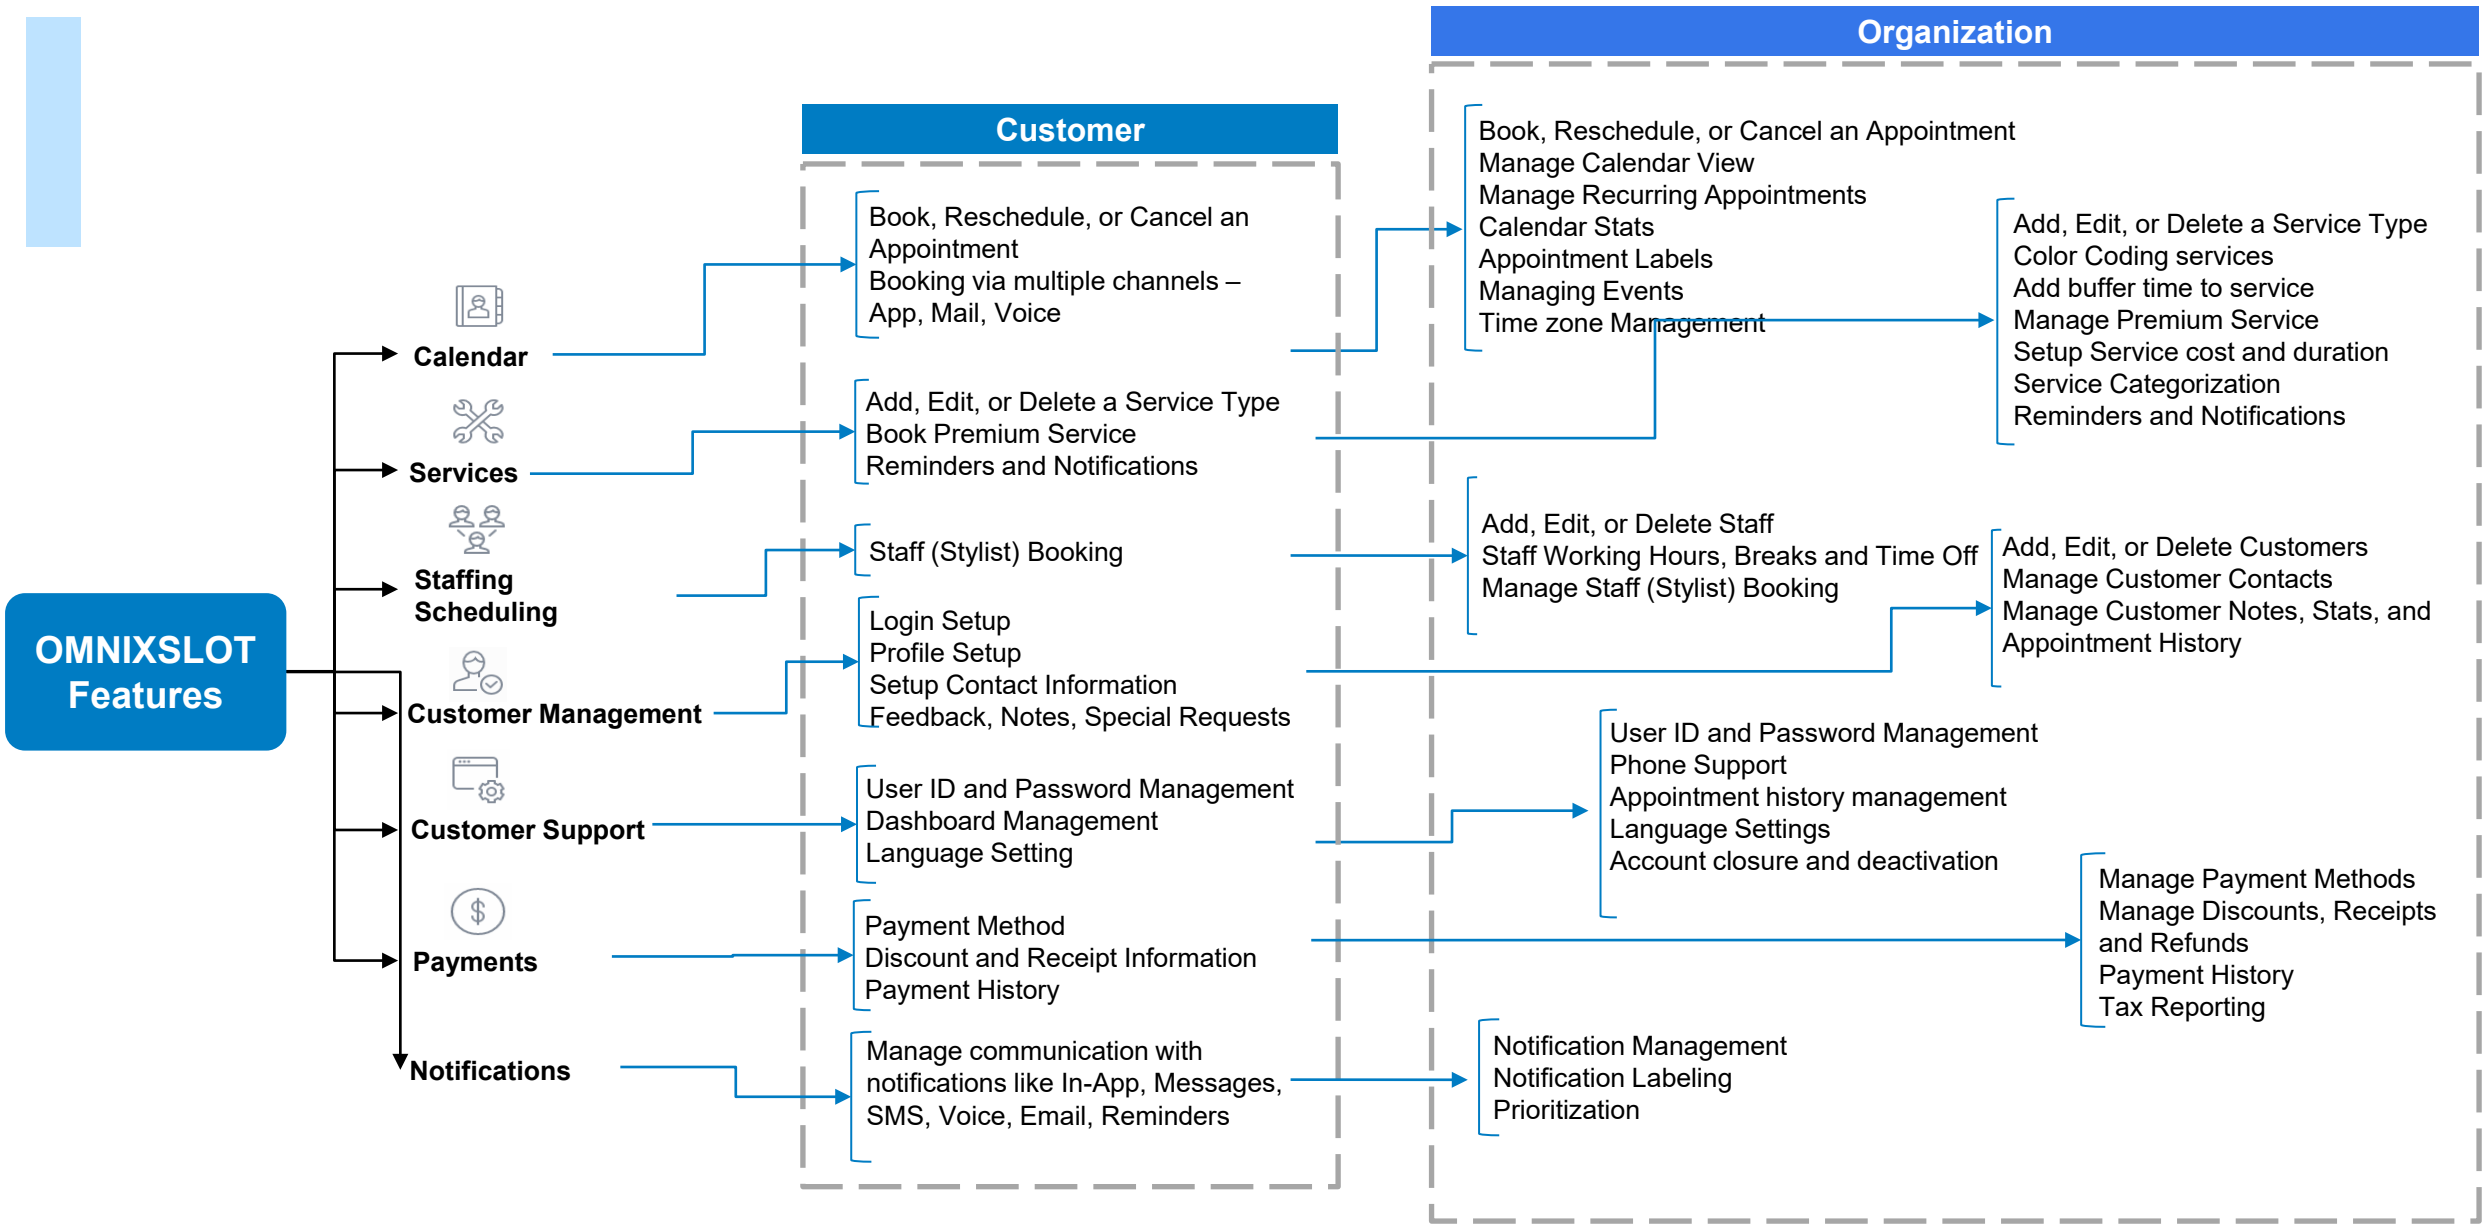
OMNIXSLOT Features

Calendar

Services

Staffing Scheduling

Customer Management

Customer Support

Payments

Notifications

Customer

Book, Reschedule, or Cancel an Appointment
Booking via multiple channels – App, Mail, Voice

Add, Edit, or Delete a Service Type
Book Premium Service
Reminders and Notifications

Staff (Stylist) Booking

Login Setup
Profile Setup
Setup Contact Information
Feedback, Notes, Special Requests

User ID and Password Management
Dashboard Management
Language Setting

Payment Method
Discount and Receipt Information
Payment History

Manage communication with notifications like In-App, Messages, SMS, Voice, Email, Reminders

Organization

Book, Reschedule, or Cancel an Appointment
Manage Calendar View
Manage Recurring Appointments
Calendar Stats
Appointment Labels
Managing Events
Time zone Management

Add, Edit, or Delete a Service Type
Color Coding services
Add buffer time to service
Manage Premium Service
Setup Service cost and duration
Service Categorization
Reminders and Notifications

Add, Edit, or Delete Staff
Staff Working Hours, Breaks and Time Off
Manage Staff (Stylist) Booking

Add, Edit, or Delete Customers
Manage Customer Contacts
Manage Customer Notes, Stats, and Appointment History

User ID and Password Management
Phone Support
Appointment history management
Language Settings
Account closure and deactivation

Manage Payment Methods
Manage Discounts, Receipts and Refunds
Payment History
Tax Reporting

Notification Management
Notification Labeling
Prioritization